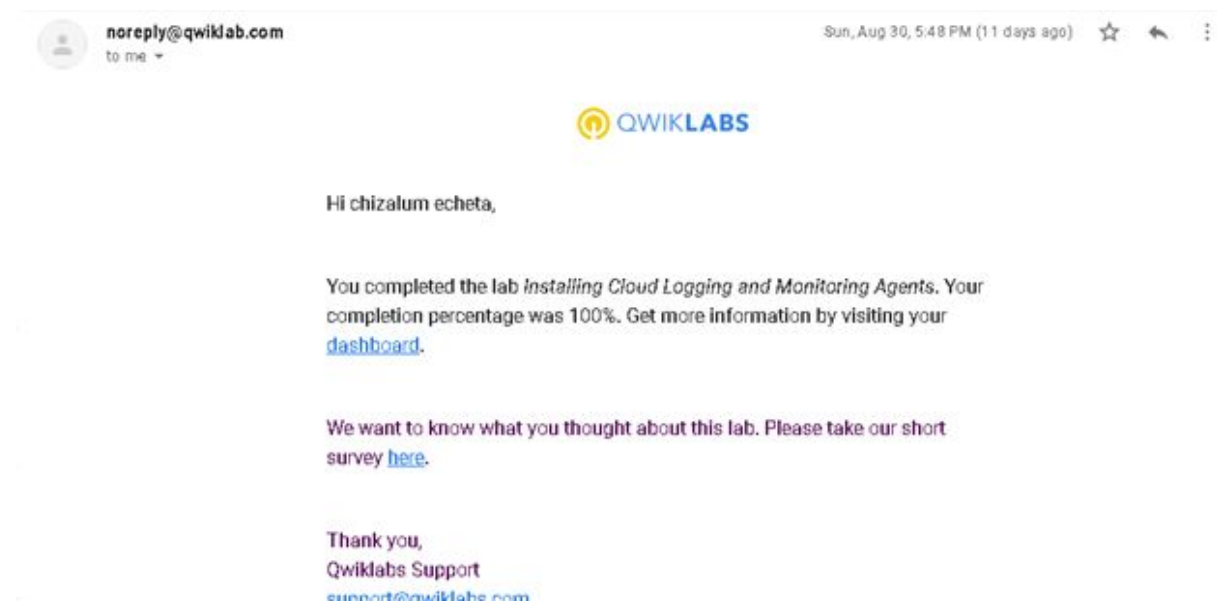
noreply@qwiklab.com
to me

Sun, Aug 30, 5:48 PM (11 days ago)

QWIKLABS

Hi chizalum echeta,

You completed the lab *Installing Cloud Logging and Monitoring Agents*. Your completion percentage was 100%. Get more information by visiting your dashboard.

We want to know what you thought about this lab. Please take our short survey here.

Thank you,
Qwiklabs Support
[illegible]